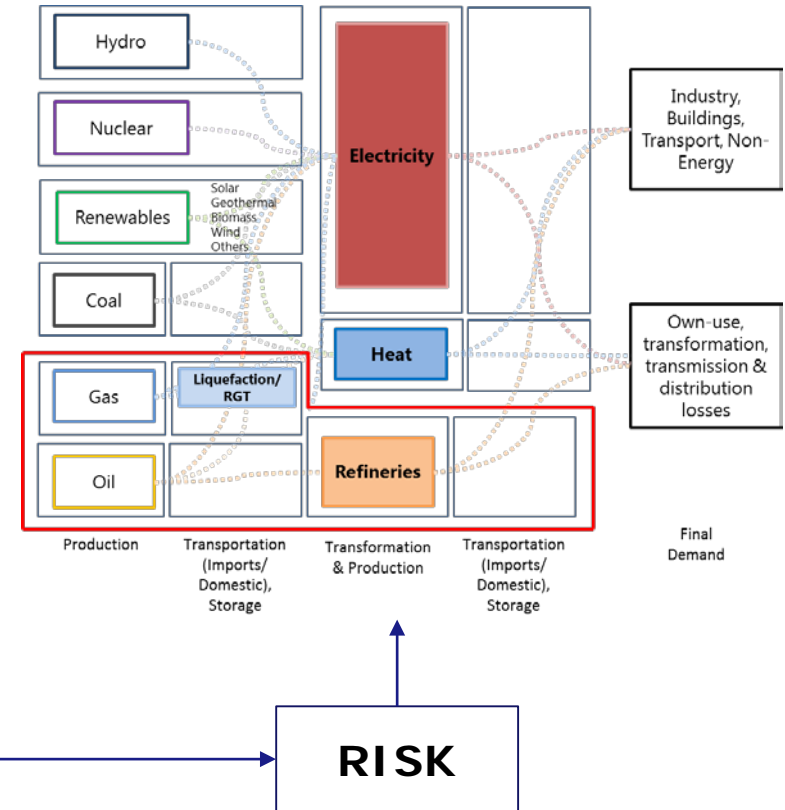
Hydro

Nuclear

Renewables

Solar
Geothermal
Biomass
Wind
Others

Coal

Gas

Liquefaction/ RGT

Oil

Electricity

Heat

Refineries

Industry, Buildings, Transport, Non-Energy

Own-use, transformation, transmission & distribution losses

Production

Transportation (Imports/ Domestic), Storage

Transformation & Production

Transportation (Imports/ Domestic), Storage

Final Demand

RISK